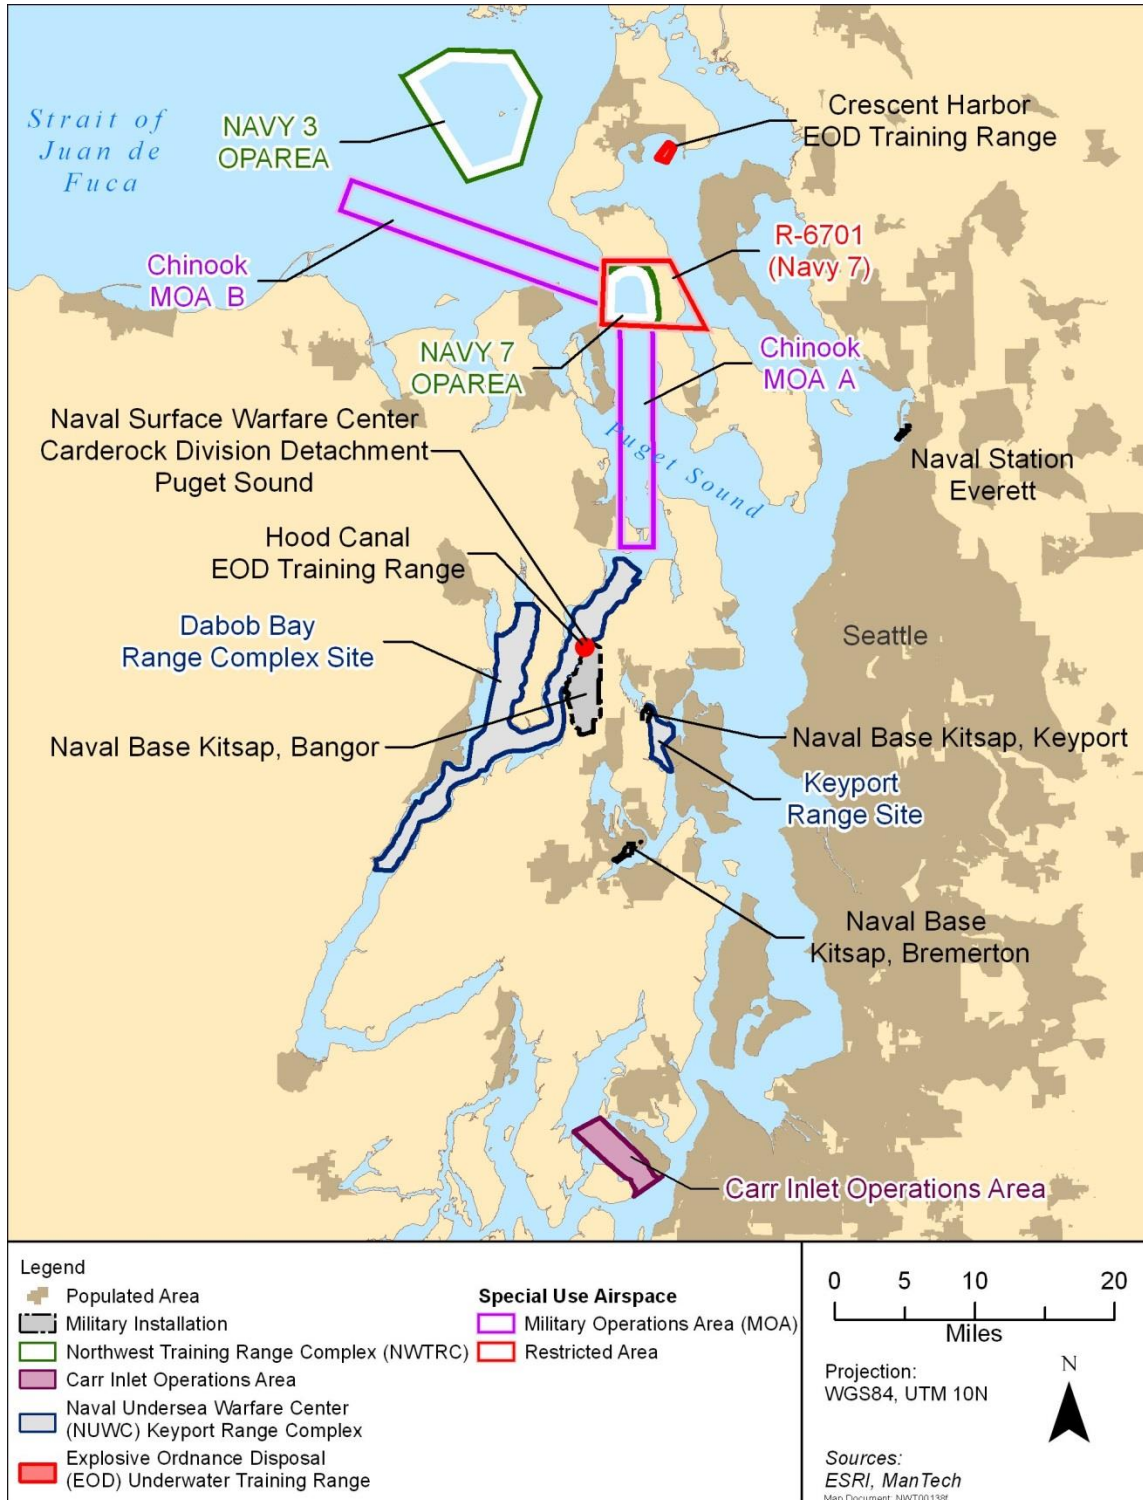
Strait of Juan de Fuca

NAVY 3 OPAREA

Crescent Harbor EOD Training Range

Chinook MOA B

R-6701 (Navy 7)

NAVY 7 OPAREA

Chinook MOA A

Naval Surface Warfare Center Carderock Division Detachment Puget Sound

Puget Sound

Naval Station Everett

Hood Canal EOD Training Range

Dabob Bay Range Complex Site

Seattle

Naval Base Kitsap, Bangor

Naval Base Kitsap, Keyport

Keyport Range Site

Naval Base Kitsap, Bremerton

Carr Inlet Operations Area

Legend
Populated Area
Military Installation
Northwest Training Range Complex (NWTRC)
Carr Inlet Operations Area
Naval Undersea Warfare Center (NUWC) Keyport Range Complex
Explosive Ordnance Disposal (EOD) Underwater Training Range

Special Use Airspace
Military Operations Area (MOA)
Restricted Area

0 5 10 20
Miles

Projection: WGS84, UTM 10N

N

Sources: ESRI, ManTech

Map Document: NWT00138f